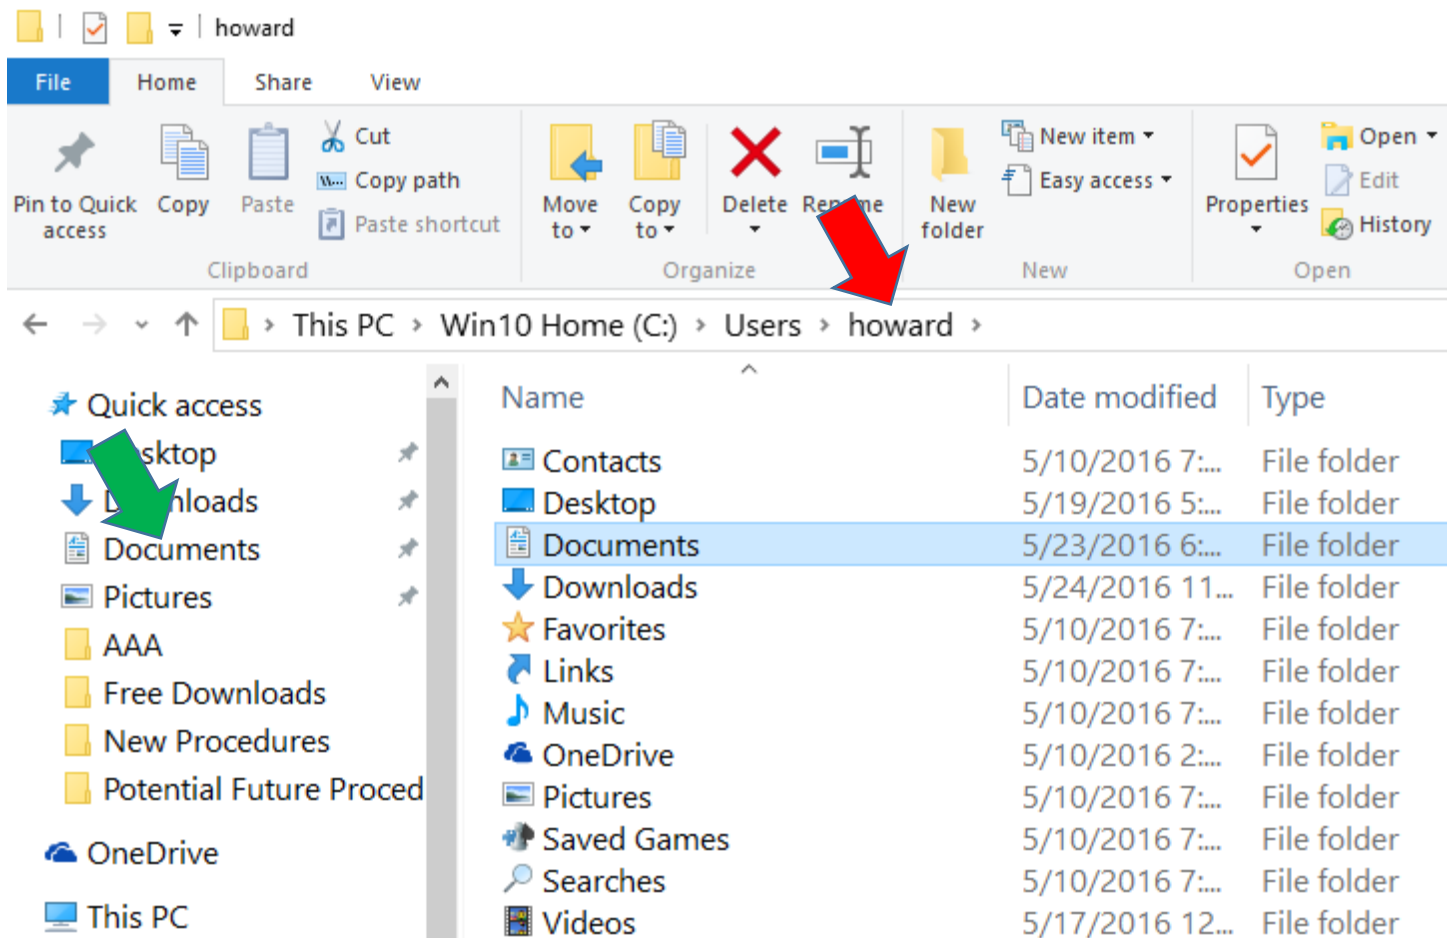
howard

File Home Share View

Pin to Quick access
Copy
Paste
Cut
Copy path
Paste shortcut
Clipboard

Move to
Copy to
Delete
Rename
Organize

New folder
New item
Easy access
New

Properties
Open
Edit
History
Open

This PC › Win10 Home (C:) › Users › howard ›

Quick access
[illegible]sktop
D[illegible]nloads
Documents
Pictures
AAA
Free Downloads
New Procedures
Potential Future Proced
OneDrive
This PC

| Name | Date modified | Type |
|---|---|---|
| Contacts | 5/10/2016 7:... | File folder |
| Desktop | 5/19/2016 5:... | File folder |
| Documents | 5/23/2016 6:... | File folder |
| Downloads | 5/24/2016 11... | File folder |
| Favorites | 5/10/2016 7:... | File folder |
| Links | 5/10/2016 7:... | File folder |
| Music | 5/10/2016 7:... | File folder |
| OneDrive | 5/10/2016 2:... | File folder |
| Pictures | 5/10/2016 7:... | File folder |
| Saved Games | 5/10/2016 7:... | File folder |
| Searches | 5/10/2016 7:... | File folder |
| Videos | 5/17/2016 12... | File folder |